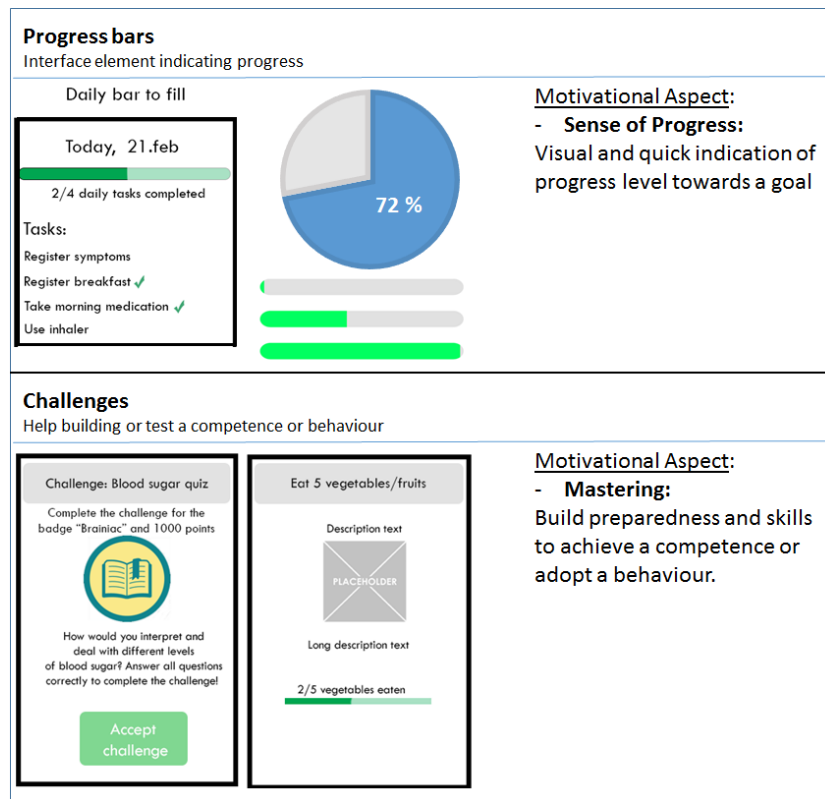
**Progress bars**
Interface element indicating progress

Daily bar to fill

Today, 21.feb

2/4 daily tasks completed

Tasks:
Register symptoms
Register breakfast ✓
Take morning medication ✓
Use inhaler

72 %

Motivational Aspect:
- **Sense of Progress:**
Visual and quick indication of progress level towards a goal

**Challenges**
Help building or test a competence or behaviour

Challenge: Blood sugar quiz

Complete the challenge for the badge "Brainiac" and 1000 points

How would you interpret and deal with different levels of blood sugar? Answer all questions correctly to complete the challenge!

Accept challenge

Eat 5 vegetables/fruits

Description text

PLACEHOLDER

Long description text

2/5 vegetables eaten

Motivational Aspect:
- **Mastering:**
Build preparedness and skills to achieve a competence or adopt a behaviour.